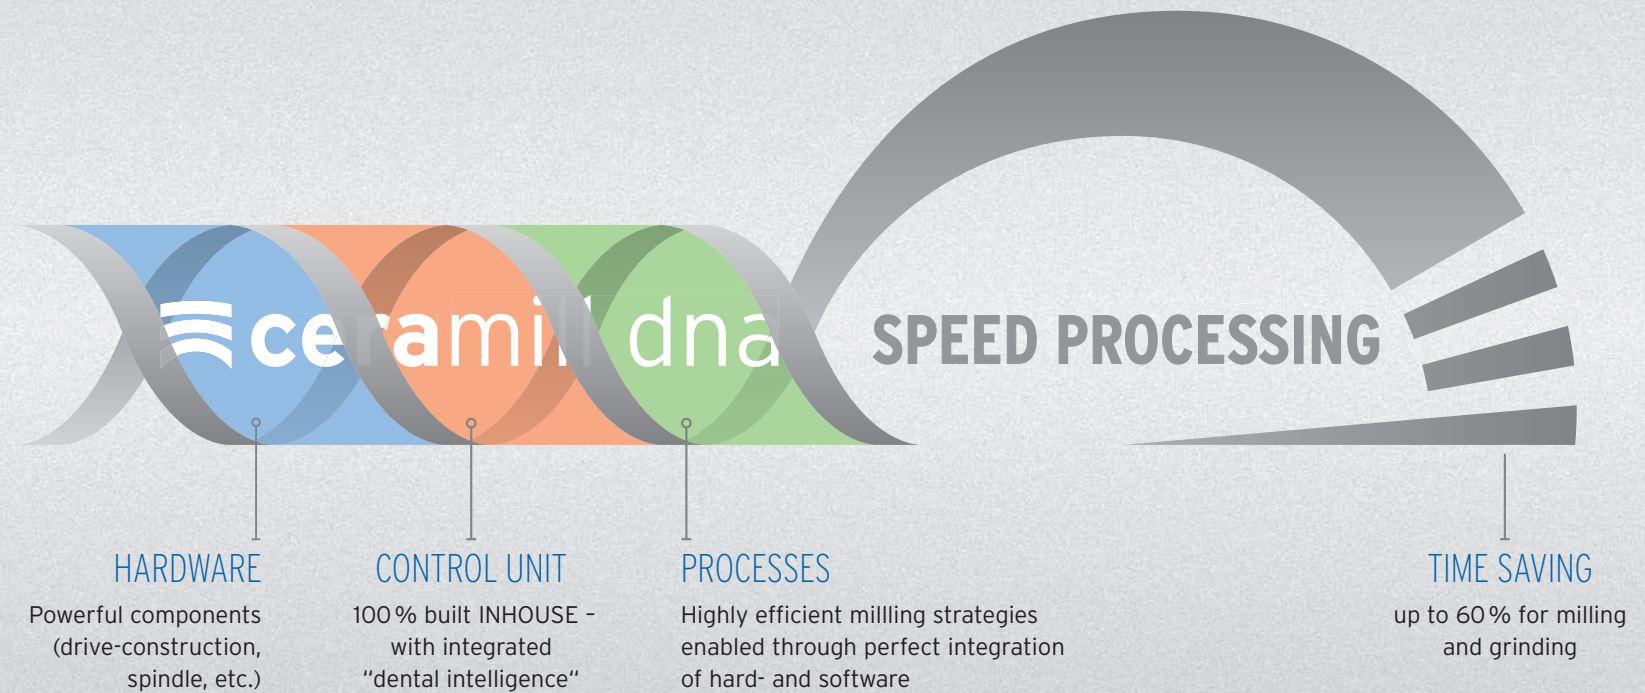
ceramill dna

SPEED PROCESSING

HARDWARE
Powerful components (drive-construction, spindle, etc.)

CONTROL UNIT
100 % built INHOUSE – with integrated "dental intelligence"

PROCESSES
Highly efficient millling strategies enabled through perfect integration of hard- and software

TIME SAVING
up to 60 % for milling and grinding